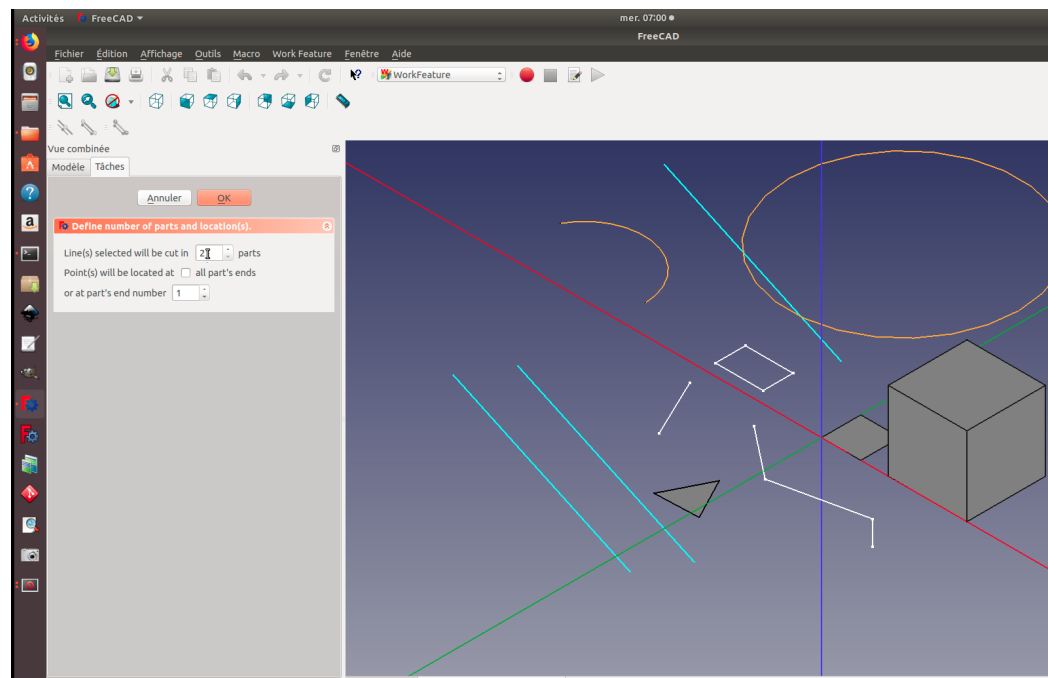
Activités FreeCAD ▾

mer. 07:00 ●

FreeCAD

Fichier Édition Affichage Outils Macro Work Feature Fenêtre Aide

WorkFeature

Vue combinée

Modèle Tâches

Annuler OK

Define number of parts and location(s).

Line(s) selected will be cut in 2 parts

Point(s) will be located at all part's ends

or at part's end number 1